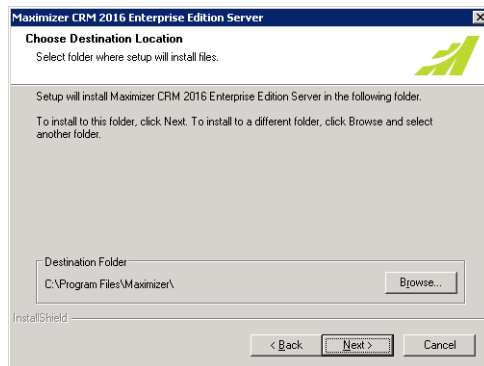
Maximizer CRM 2016 Enterprise Edition Server

Choose Destination Location
Select folder where setup will install files.

Setup will install Maximizer CRM 2016 Enterprise Edition Server in the following folder.

To install to this folder, click Next. To install to a different folder, click Browse and select another folder.

Destination Folder
C:\Program Files\Maximizer\

Browse...

InstallShield

< Back

Next >

Cancel